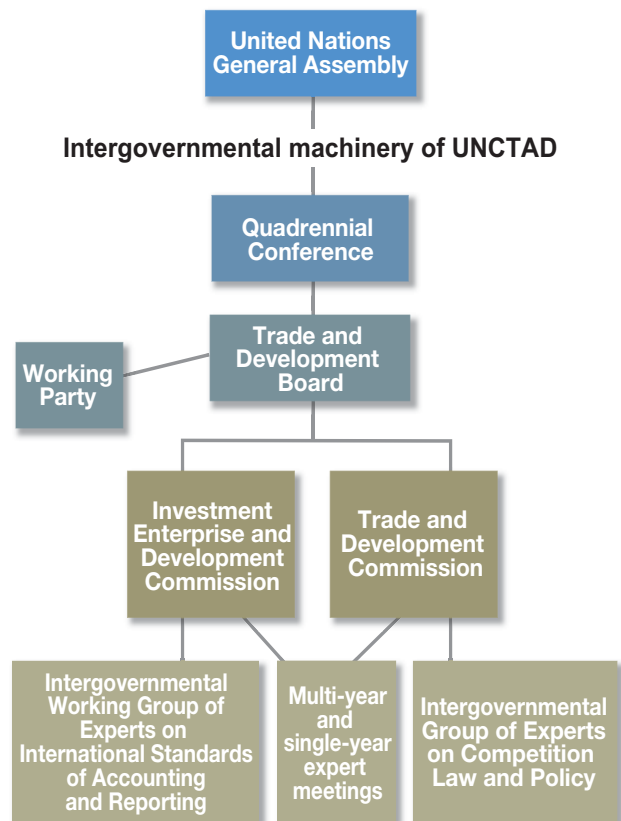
United Nations General Assembly

Intergovernmental machinery of UNCTAD

Quadrennial Conference

Trade and Development Board

Working Party

Investment Enterprise and Development Commission

Trade and Development Commission

Intergovernmental Working Group of Experts on International Standards of Accounting and Reporting

Multi-year and single-year expert meetings

Intergovernmental Group of Experts on Competition Law and Policy